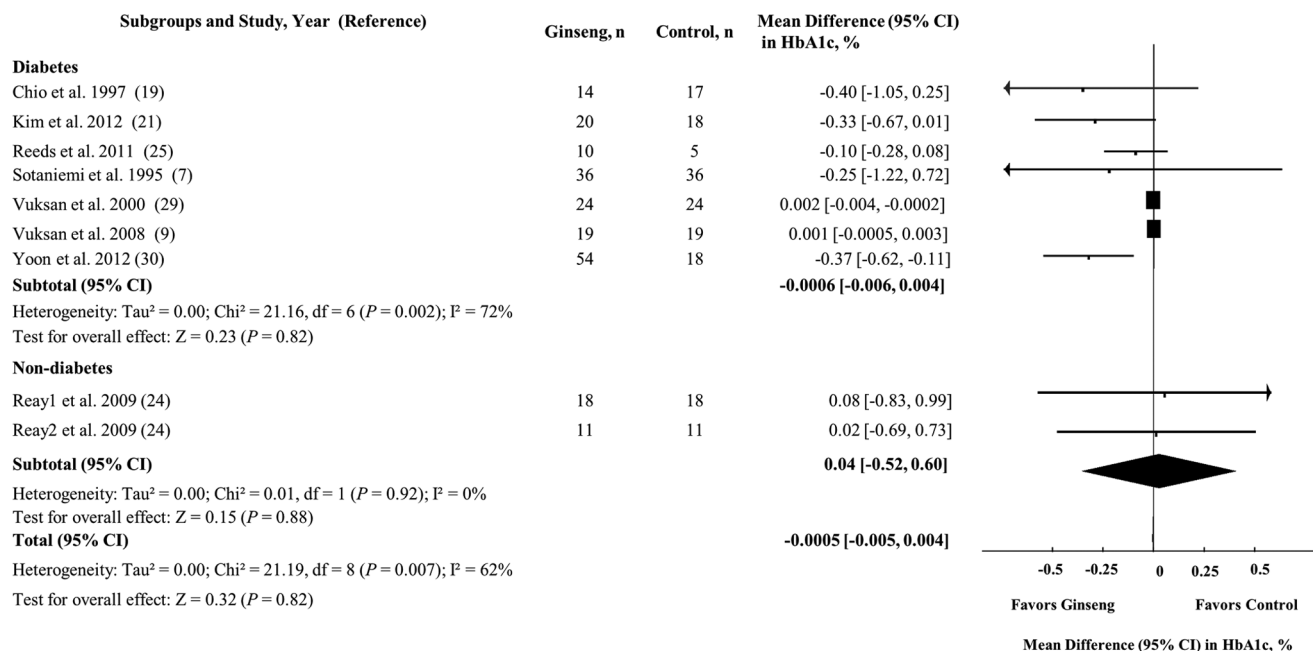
| Subgroups and Study, Year (Reference) | Ginseng, n | Control, n | Mean Difference (95% CI) in HbA1c, % |
|---|---|---|---|
| **Diabetes** | | | |
| Chio et al. 1997 (19) | 14 | 17 | -0.40 [-1.05, 0.25] |
| Kim et al. 2012 (21) | 20 | 18 | -0.33 [-0.67, 0.01] |
| Reeds et al. 2011 (25) | 10 | 5 | -0.10 [-0.28, 0.08] |
| Sotaniemi et al. 1995 (7) | 36 | 36 | -0.25 [-1.22, 0.72] |
| Vuksan et al. 2000 (29) | 24 | 24 | 0.002 [-0.004, -0.0002] |
| Vuksan et al. 2008 (9) | 19 | 19 | 0.001 [-0.0005, 0.003] |
| Yoon et al. 2012 (30) | 54 | 18 | -0.37 [-0.62, -0.11] |
| **Subtotal (95% CI)** | | | **-0.0006 [-0.006, 0.004]** |
| Heterogeneity: Tau² = 0.00; Chi² = 21.16, df = 6 (*P* = 0.002); I² = 72% | | | |
| Test for overall effect: Z = 0.23 (*P* = 0.82) | | | |
| **Non-diabetes** | | | |
| Reay1 et al. 2009 (24) | 18 | 18 | 0.08 [-0.83, 0.99] |
| Reay2 et al. 2009 (24) | 11 | 11 | 0.02 [-0.69, 0.73] |
| **Subtotal (95% CI)** | | | **0.04 [-0.52, 0.60]** |
| Heterogeneity: Tau² = 0.00; Chi² = 0.01, df = 1 (*P* = 0.92); I² = 0% | | | |
| Test for overall effect: Z = 0.15 (*P* = 0.88) | | | |
| **Total (95% CI)** | | | **-0.0005 [-0.005, 0.004]** |
| Heterogeneity: Tau² = 0.00; Chi² = 21.19, df = 8 (*P* = 0.007); I² = 62% | | | |
| Test for overall effect: Z = 0.32 (*P* = 0.82) | | | |

-0.5 -0.25 0 0.25 0.5

Favors Ginseng Favors Control

Mean Difference (95% CI) in HbA1c, %